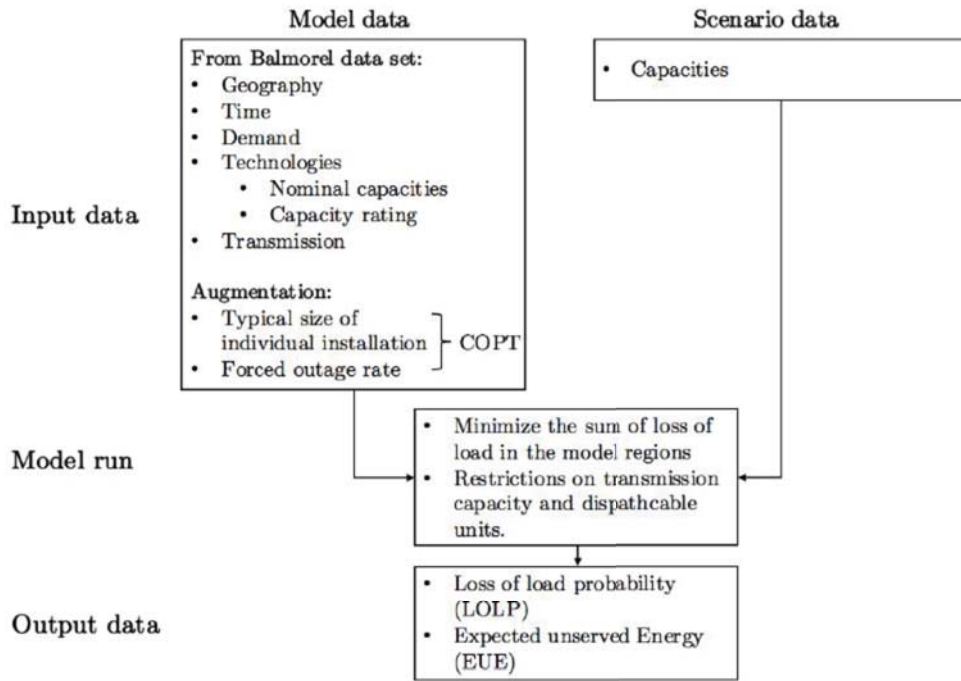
Model data

Scenario data

From Balmorel data set:
• Geography
• Time
• Demand
• Technologies
  • Nominal capacities
  • Capacity rating
• Transmission

Augmentation:
• Typical size of individual installation
• Forced outage rate
COPT

• Capacities

Input data

Model run

• Minimize the sum of loss of load in the model regions
• Restrictions on transmission capacity and dispathcable units.

Output data

• Loss of load probability (LOLP)
• Expected unserved Energy (EUE)